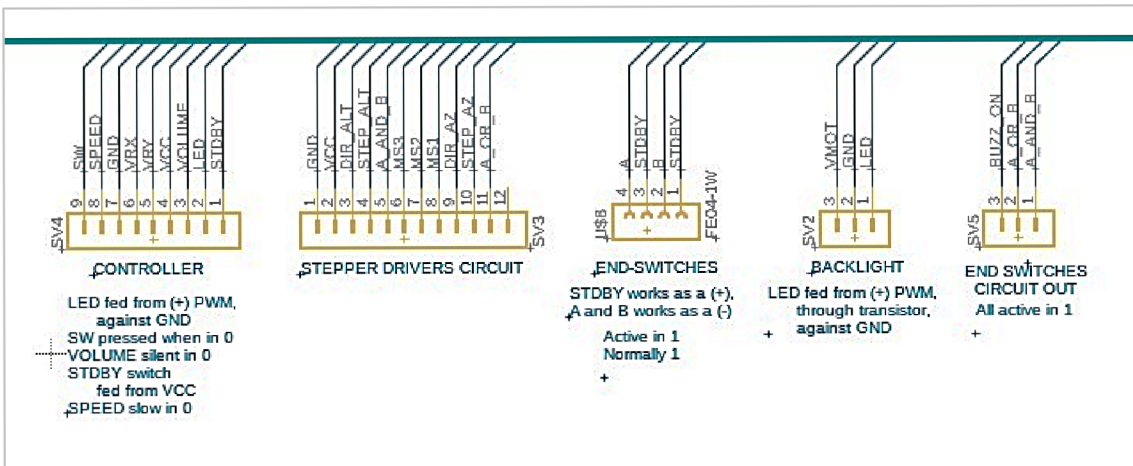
SW
SPEED
GND
VRX
VRY
VCC
VOLUME
LED
STDBY
9 8 7 6 5 4 3 2 1
SV4
CONTROLLER

LED fed from (+) PWM, against GND
SW pressed when in 0
VOLUME silent in 0
STDBY switch fed from VCC
SPEED slow in 0

GND
VCC
DIR_ALT
STEP_ALT
A_AND_B
MS3
MS2
MS1
DIR_AZ
STEP_AZ
A_OR_B
1 2 3 4 5 6 7 8 9 10 11 12
SV3
STEPPER DRIVERS CIRCUIT

A
STDBY
B
STDBY
4 3 2 1
U$6
FE04-1W
END-SWITCHES

STDBY works as a (+), A and B works as a (-)

Active in 1
Normally 1

VMOT
GND
LED
3 2 1
SV2
BACKLIGHT

LED fed from (+) PWM, through transistor, against GND

BUZZ_ON
A_OR_B
A_AND_B
3 2 1
SV5
END SWITCHES CIRCUIT OUT

All active in 1